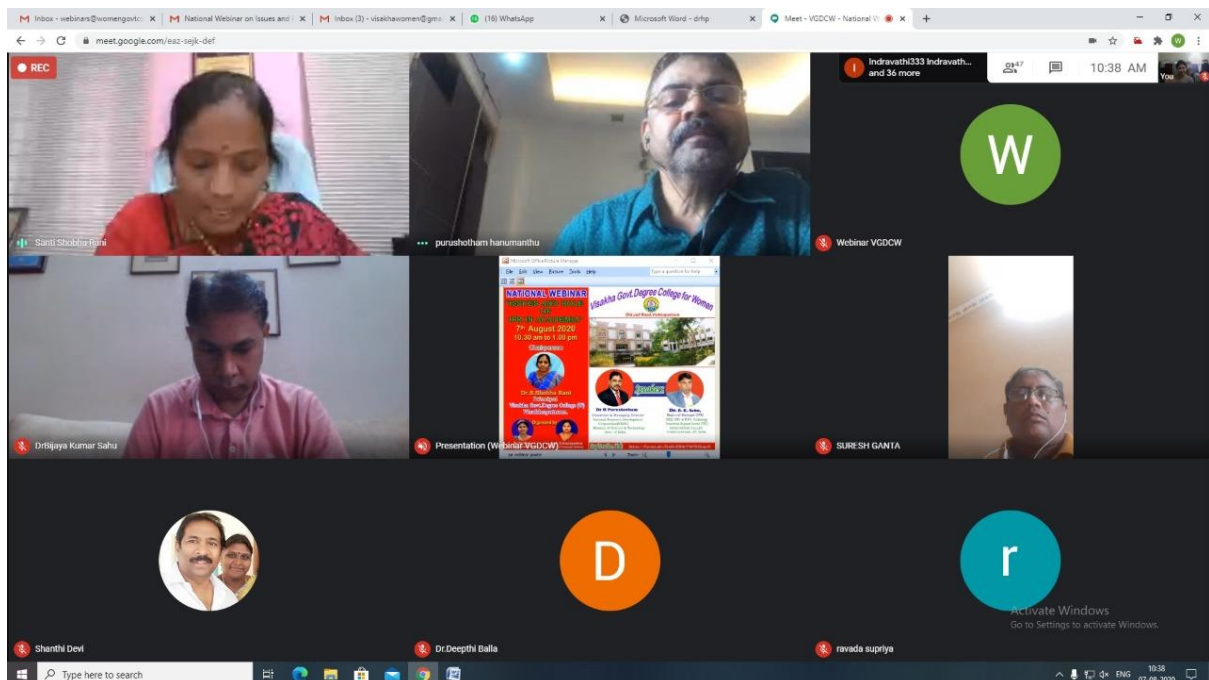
M Inbox - webinars@womengovtc ×
M National Webinar on Issues and ×
M Inbox (3) - visakhawomen@gm ×
(16) WhatsApp ×
Microsoft Word - drhp ×
Meet - VGDCW - National W ×
+

meet.google.com/eaz-sejk-def

REC

Indravathi333 Indravath... and 36 more

47

10:38 AM

You

W

Santi Shobha Rani

purushotham hanumanthu

Webinar VGDCW

NATIONAL WEBINAR

7th August 2020

10.30 am to 1.00 pm

Visakha Govt.Degree College for Women

Speakers

Dr.S.Shobha Rani

DrBijaya Kumar Sahu

Presentation (Webinar VGDCW)

SURESH GANTA

D

r

Shanthi Devi

Dr.Deepthi Balla

ravada supriya

Activate Windows
Go to Settings to activate Windows.

Type here to search

ENG

10:38
07-08-2020